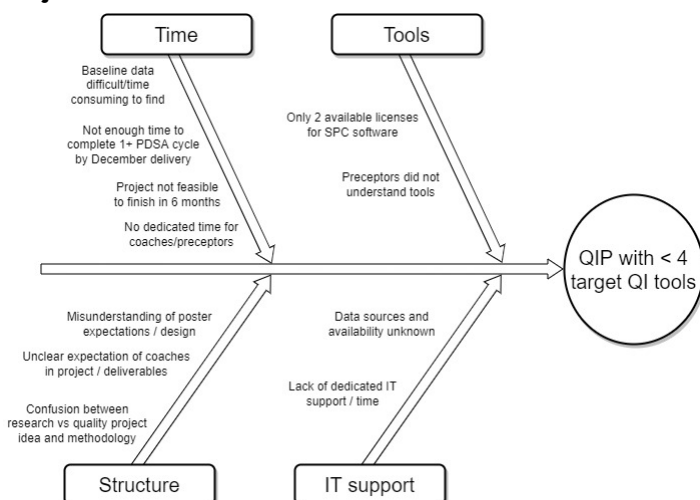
Time

Baseline data difficult/time consuming to find

Not enough time to complete 1+ PDSA cycle by December delivery

Project not feasible to finish in 6 months

No dedicated time for coaches/preceptors

Tools

Only 2 available licenses for SPC software

Preceptors did not understand tools

QIP with < 4 target QI tools

Misunderstanding of poster expectations / design

Unclear expectation of coaches in project / deliverables

Confusion between research vs quality project idea and methodology

Structure

Data sources and availability unknown

Lack of dedicated IT support / time

IT support